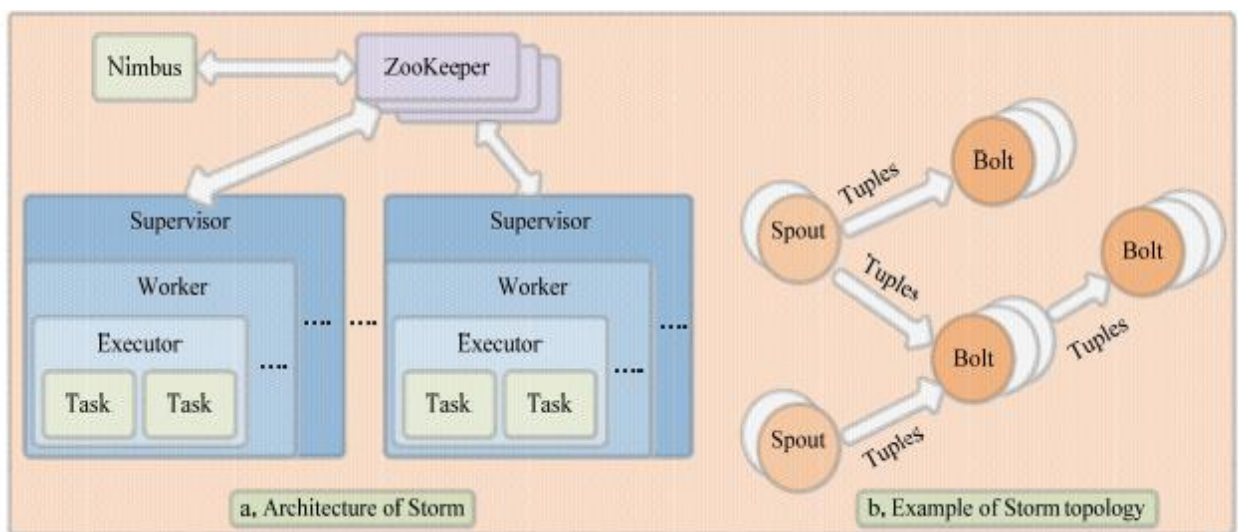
Nimbus
ZooKeeper
Supervisor
Worker
Executor
Task
Task
....
....
....
Supervisor
Worker
Executor
Task
Task
....
....
a, Architecture of Storm

Spout
Tuples
Bolt
Tuples
Bolt
Bolt
Tuples
Spout
Tuples
b, Example of Storm topology